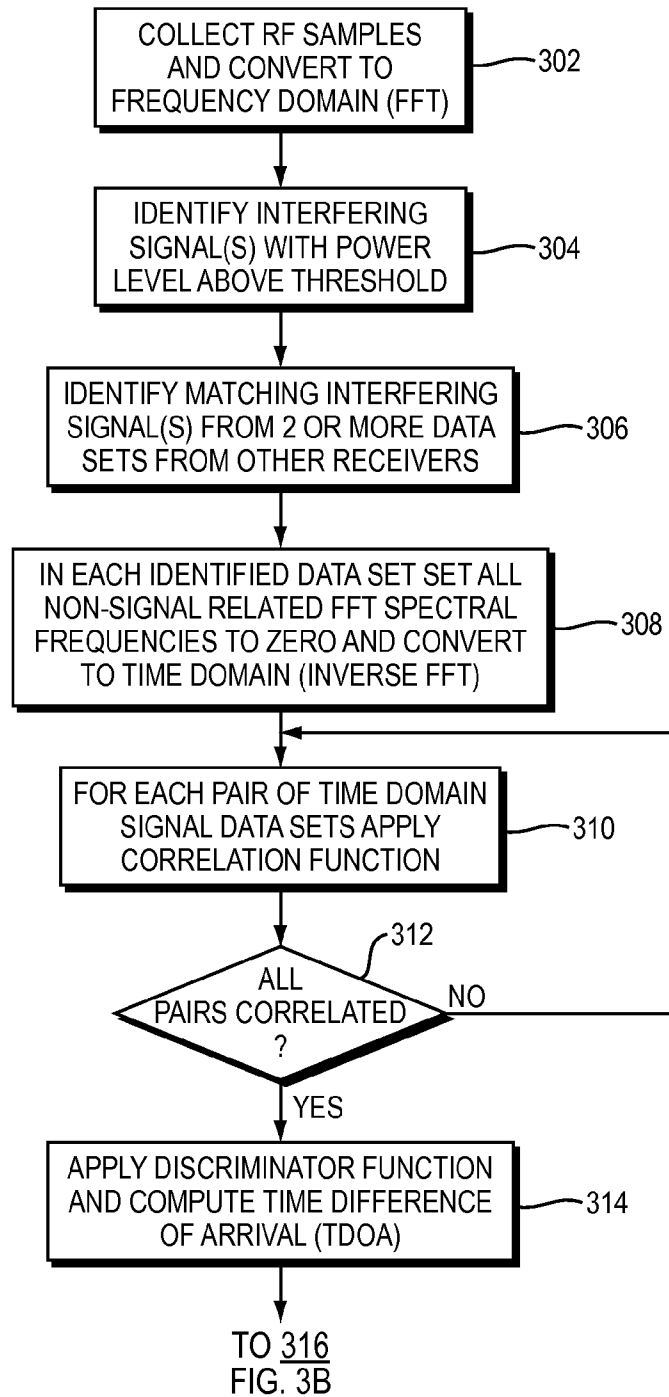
COLLECT RF SAMPLES AND CONVERT TO FREQUENCY DOMAIN (FFT)

302

IDENTIFY INTERFERING SIGNAL(S) WITH POWER LEVEL ABOVE THRESHOLD

304

IDENTIFY MATCHING INTERFERING SIGNAL(S) FROM 2 OR MORE DATA SETS FROM OTHER RECEIVERS

306

IN EACH IDENTIFIED DATA SET SET ALL NON-SIGNAL RELATED FFT SPECTRAL FREQUENCIES TO ZERO AND CONVERT TO TIME DOMAIN (INVERSE FFT)

308

FOR EACH PAIR OF TIME DOMAIN SIGNAL DATA SETS APPLY CORRELATION FUNCTION

310

312

ALL PAIRS CORRELATED ?

NO

YES

APPLY DISCRIMINATOR FUNCTION AND COMPUTE TIME DIFFERENCE OF ARRIVAL (TDOA)

314

TO 316
FIG. 3B